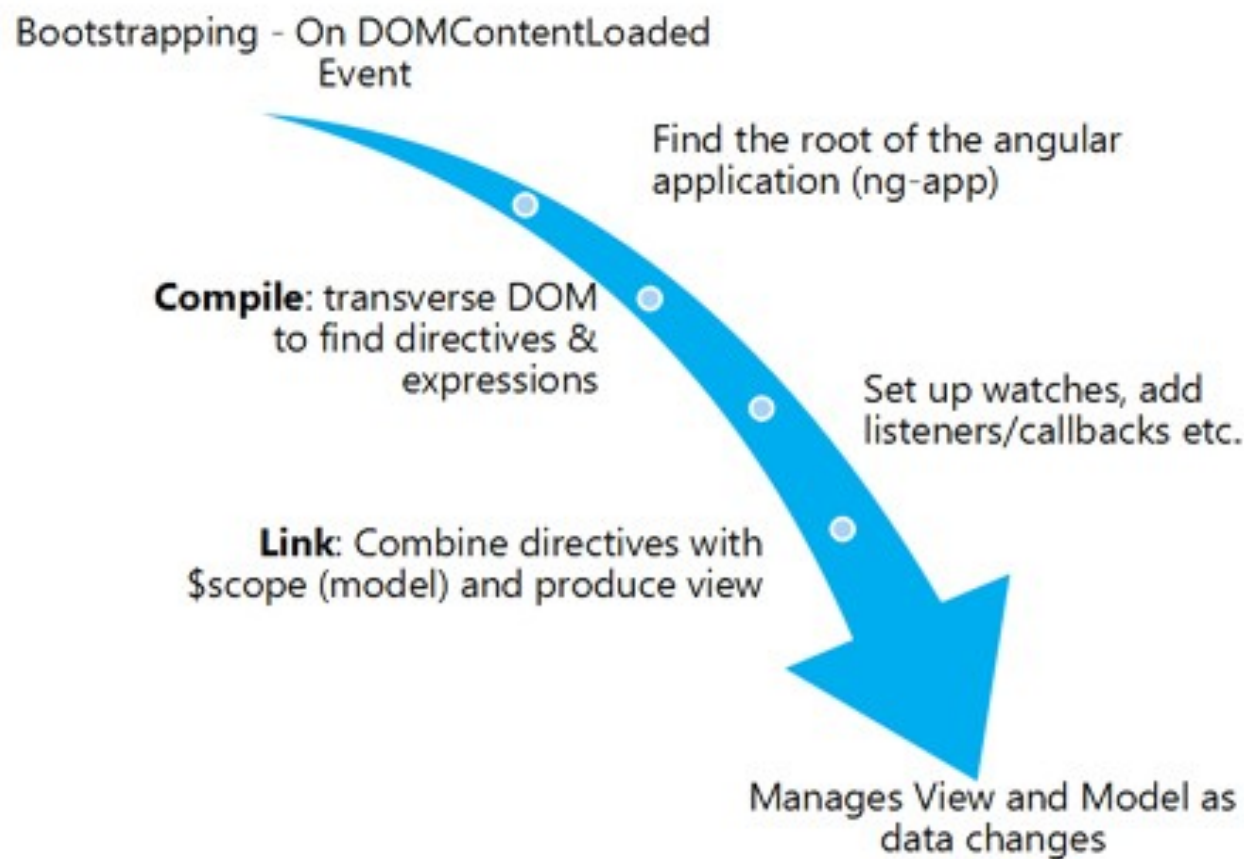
Bootstrapping - On DOMContentLoaded Event

Find the root of the angular application (ng-app)

Compile: transverse DOM to find directives & expressions

Set up watches, add listeners/callbacks etc.

Link: Combine directives with \$scope (model) and produce view

Manages View and Model as data changes